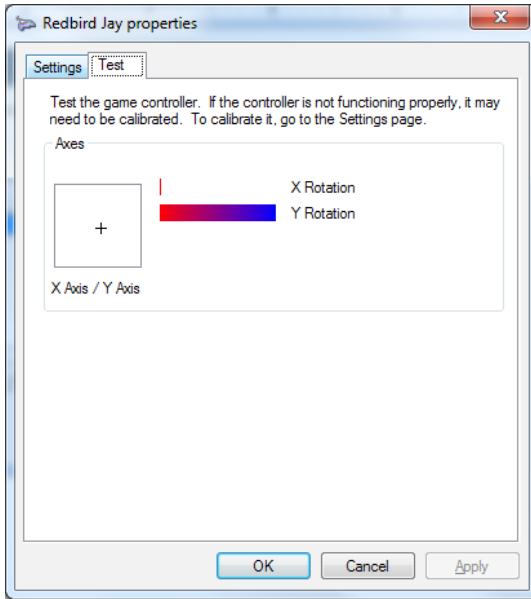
Redbird Jay properties

Settings
Test

Test the game controller. If the controller is not functioning properly, it may need to be calibrated. To calibrate it, go to the Settings page.

Axes

+

X Axis / Y Axis

X Rotation

Y Rotation

OK
Cancel
Apply